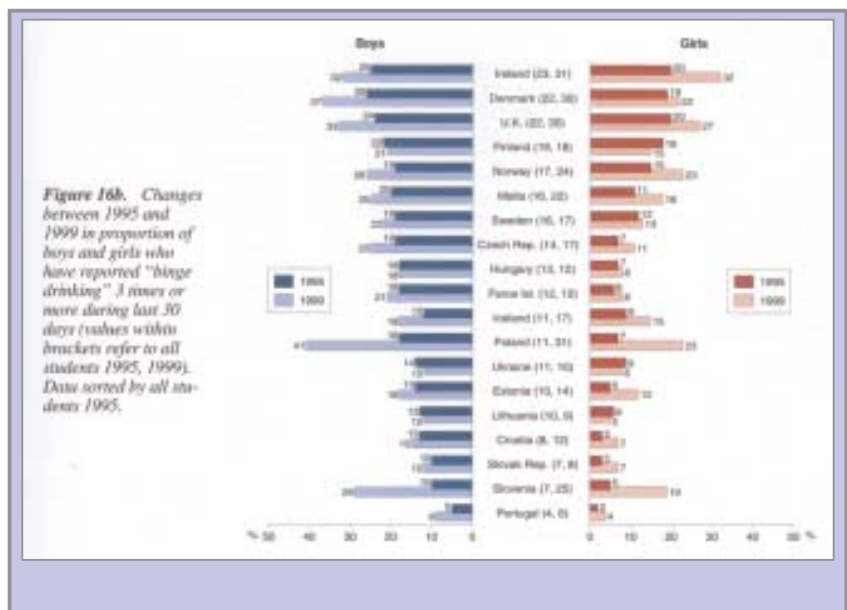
Figure 16b. Changes between 1995 and 1999 in proportion of boys and girls who have reported "binge drinking" 3 times or more during last 30 days (values within brackets refer to all students 1995, 1999). Data sorted by all students 1995.

Boys

Girls

1995
1999

1995
1999

Ireland (23, 31)
Denmark (22, 30)
U.K. (22, 30)
Finland (19, 18)
Norway (17, 24)
Malta (16, 22)
Sweden (16, 17)
Czech Rep. (14, 17)
Hungary (13, 13)
Faroe Isl. (12, 13)
Iceland (11, 17)
Poland (11, 31)
Ukraine (11, 10)
Estonia (10, 14)
Lithuania (10, 9)
Croatia (8, 10)
Slovak Rep. (7, 8)
Slovenia (7, 25)
Portugal (4, 6)

% 50 40 30 20 10 0

0 10 20 30 40 50 %